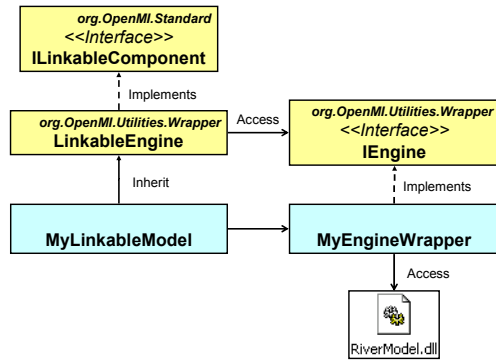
org.OpenMI.Standard
<<Interface>>
ILinkableComponent

Implements

org.OpenMI.Utilities.Wrapper
LinkableEngine

Access

org.OpenMI.Utilities.Wrapper
<<Interface>>
IEngine

Inherit

Implements

MyLinkableModel

MyEngineWrapper

Access

RiverModel.dll